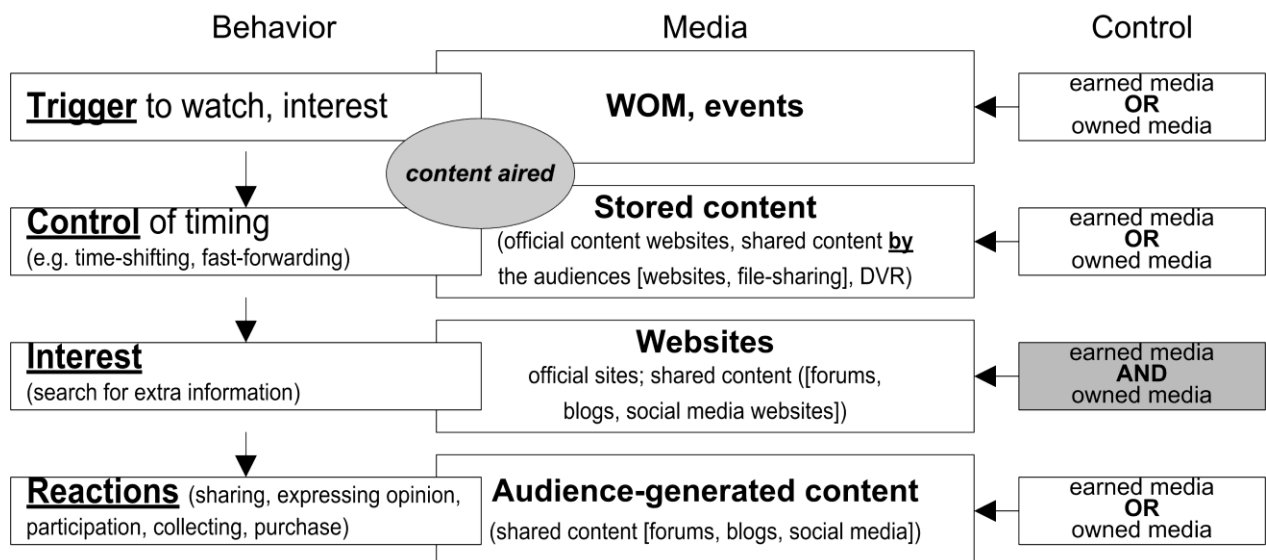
Behavior

Media

Control

**Trigger** to watch, interest

**WOM, events**

earned media **OR** owned media

*content aired*

**Control** of timing
(e.g. time-shifting, fast-forwarding)

**Stored content**
(official content websites, shared content **by** the audiences [websites, file-sharing], DVR)

earned media **OR** owned media

**Interest**
(search for extra information)

**Websites**
official sites; shared content ([forums, blogs, social media websites])

earned media **AND** owned media

**Reactions** (sharing, expressing opinion, participation, collecting, purchase)

**Audience-generated content**
(shared content [forums, blogs, social media])

earned media **OR** owned media